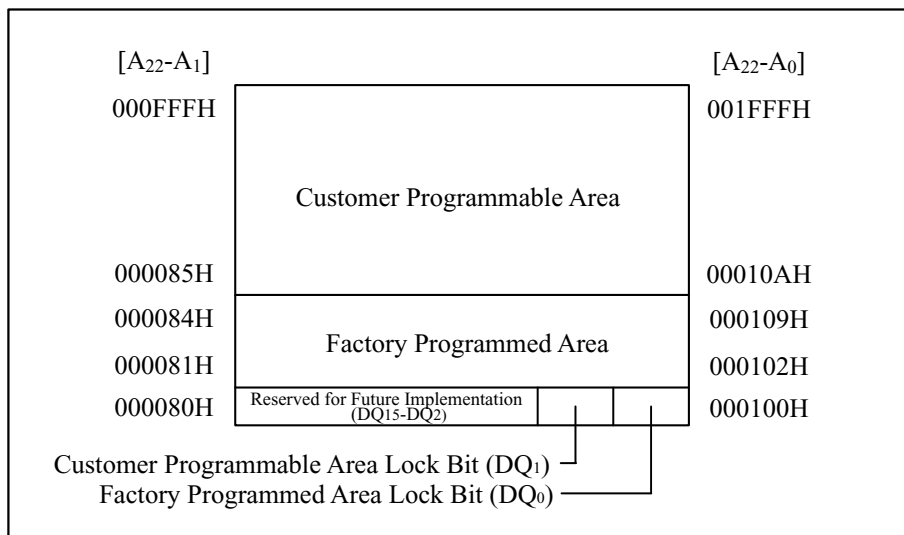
[$A_{22}$-$A_1$]

[$A_{22}$-$A_0$]

000FFFH

001FFFH

Customer Programmable Area

000085H

00010AH

000084H

000109H

Factory Programmed Area

000081H

000102H

000080H

Reserved for Future Implementation (DQ15-DQ2)

000100H

Customer Programmable Area Lock Bit ($DQ_1$)

Factory Programmed Area Lock Bit ($DQ_0$)